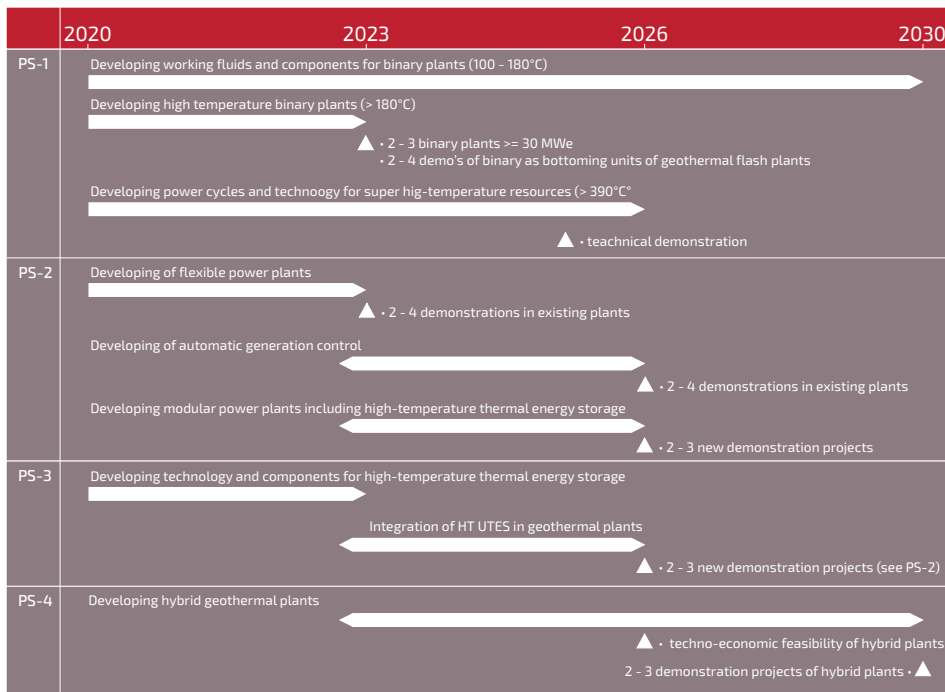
| | 2020 | 2023 | 2026 | 2030 |
|---|---|---|---|---|

PS-1
Developing working fluids and components for binary plants (100 - 180°C)
Developing high temperature binary plants (> 180°C)
• 2 - 3 binary plants >= 30 MWe
• 2 - 4 demo's of binary as bottoming units of geothermal flash plants
Developing power cycles and technoogy for super hig-temperature resources (> 390°C°
• teachnical demonstration

PS-2
Developing of flexible power plants
• 2 - 4 demonstrations in existing plants
Developing of automatic generation control
• 2 - 4 demonstrations in existing plants
Developing modular power plants including high-temperature thermal energy storage
• 2 - 3 new demonstration projects

PS-3
Developing technology and components for high-temperature thermal energy storage
Integration of HT UTES in geothermal plants
• 2 - 3 new demonstration projects (see PS-2)

PS-4
Developing hybrid geothermal plants
• techno-economic feasibility of hybrid plants
2 - 3 demonstration projects of hybrid plants •